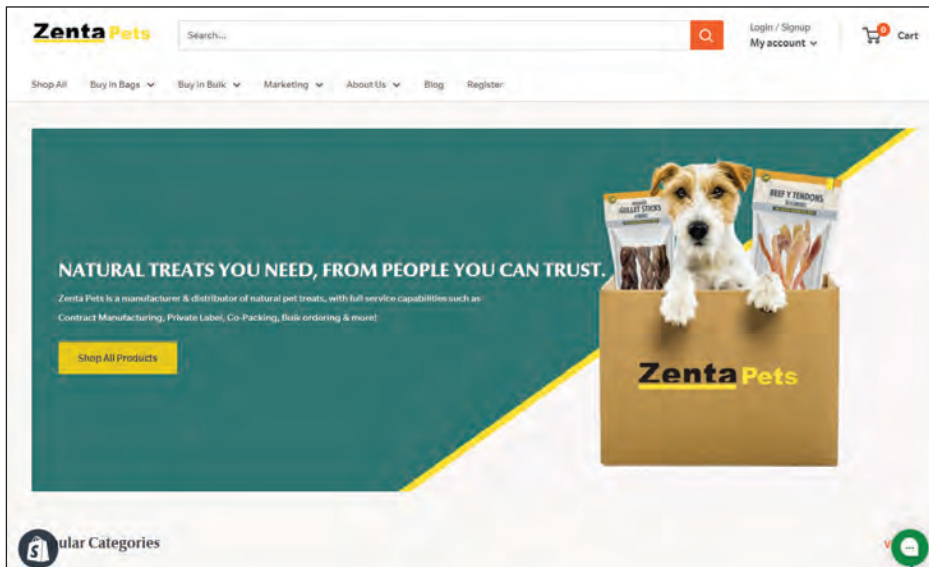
Zenta Pets

Search...

Login / Signup
My account

0 Cart

Shop All Buy in Bags Buy in Bulk Marketing About Us Blog Register

NATURAL TREATS YOU NEED, FROM PEOPLE YOU CAN TRUST.

Zenta Pets is a manufacturer & distributor of natural pet treats, with full service capabilities such as Contract Manufacturing, Private Label, Co-Packing, Bulk ordering & more!

Shop All Products

GULLET STICKS

BEEF Y TENDONS

Zenta Pets

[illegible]ular Categories

V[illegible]